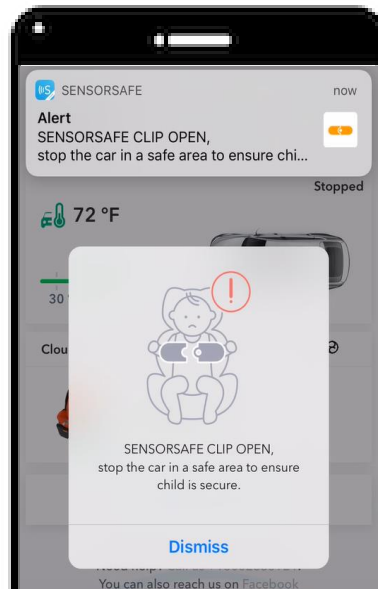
SENSORSAFE
now
Alert
SENSORSAFE CLIP OPEN,
stop the car in a safe area to ensure chi...

Stopped

72 °F

30

Clou

!

SENSORSAFE CLIP OPEN,
stop the car in a safe area to ensure child is secure.

Dismiss

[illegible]

You can also reach us on Facebook